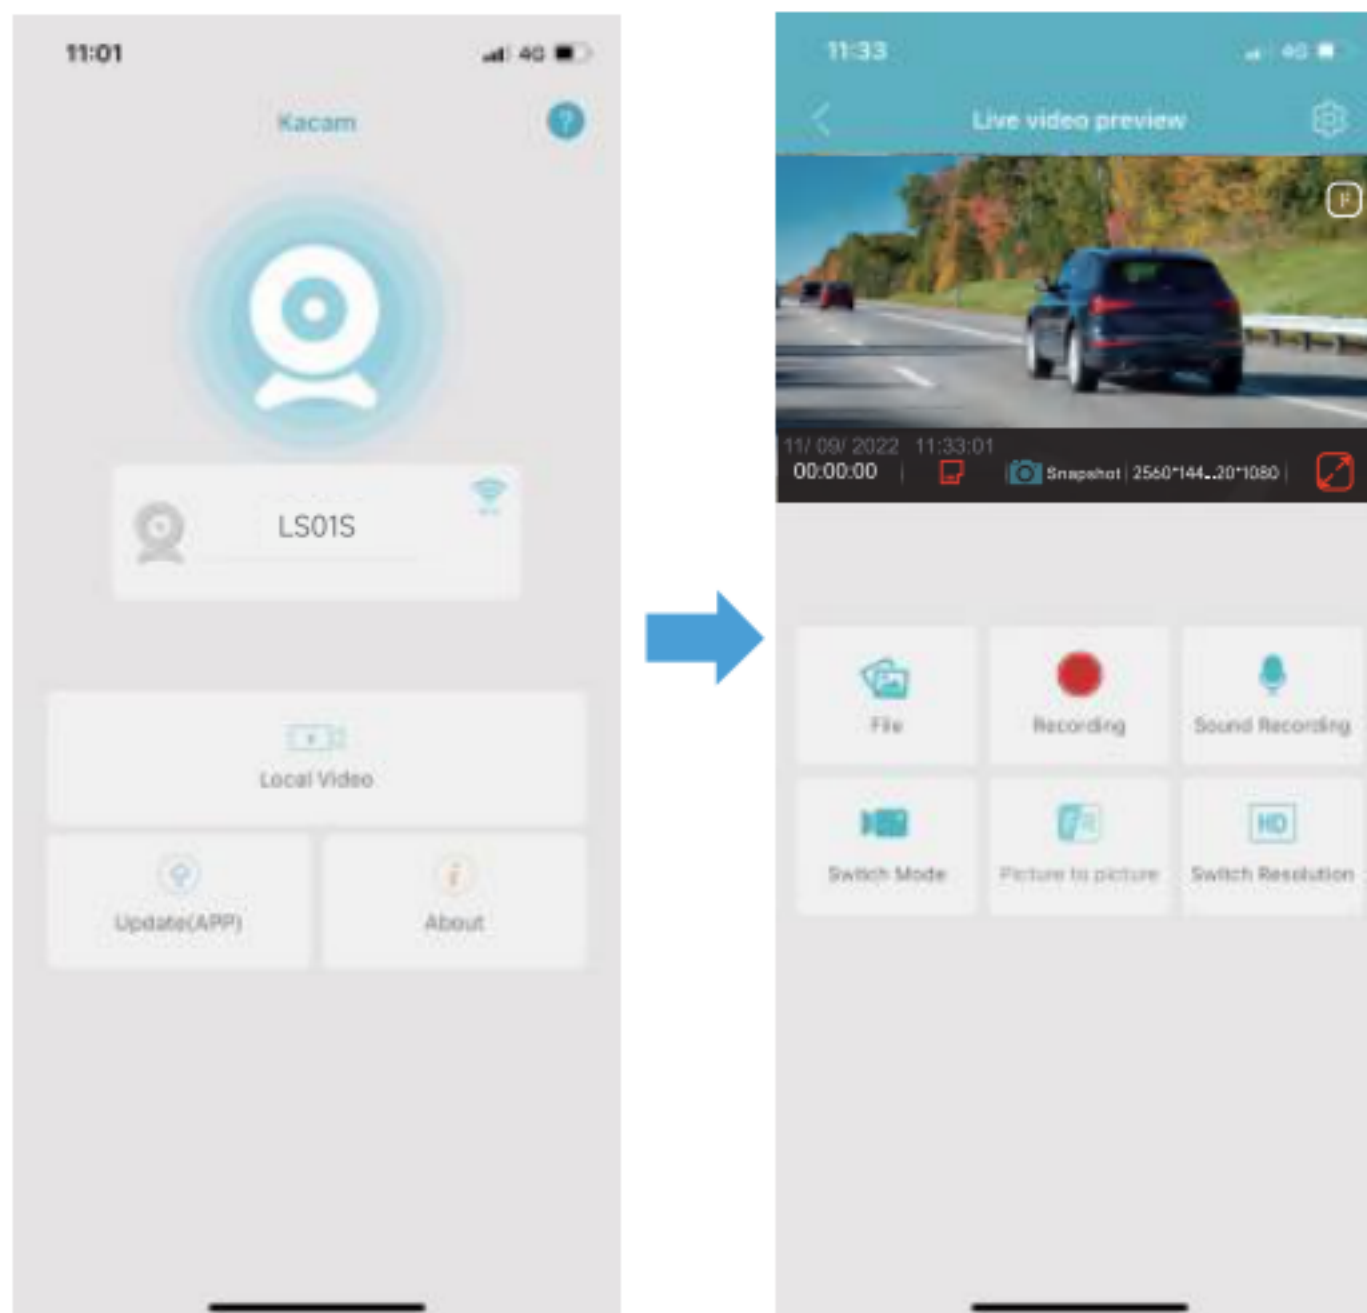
11:01

4G

Kacam

LS01S

Local Video

Update(APP)

About

11:33

4G

Live video preview

P

11/ 09/ 2022 11:33:01

00:00:00

Snapshot | 2560*144..20*1080

File

Recording

Sound Recording

Switch Mode

Picture to picture

HD

Switch Resolution